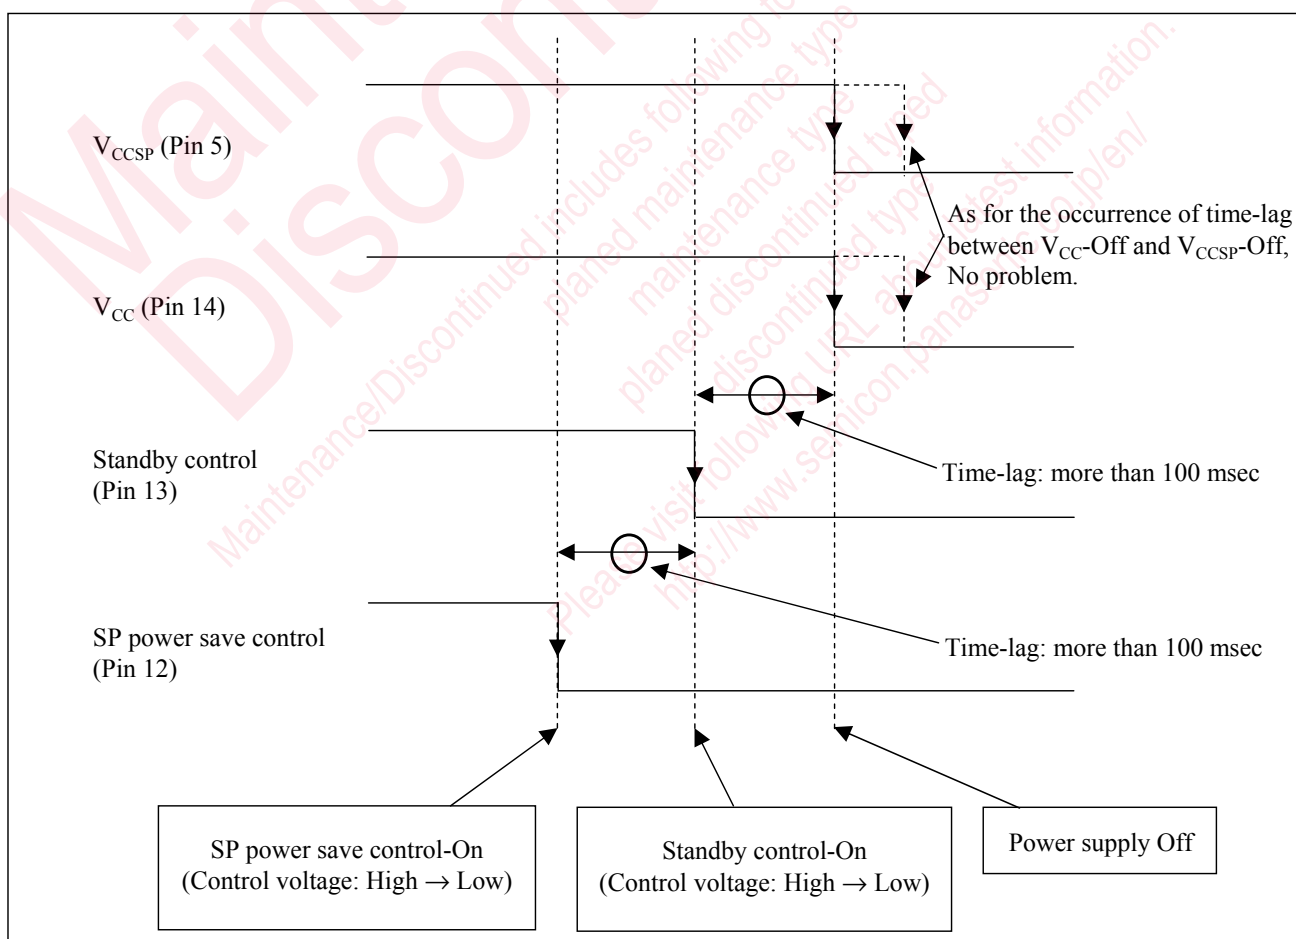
Maintenance/Discontinued

Maintenance/Discontinued includes following four Product lifecycle stage. planed maintenance type, maintenance type, planed discontinued typed, discontinued type

Please visit following URL about latest information. http://www.semicon.panasonic.co.jp/en/

$V_{CCSP}$ (Pin 5)

As for the occurrence of time-lag between $V_{CC}$-Off and $V_{CCSP}$-Off, No problem.

$V_{CC}$ (Pin 14)

Standby control (Pin 13)

Time-lag: more than 100 msec

SP power save control (Pin 12)

Time-lag: more than 100 msec

SP power save control-On (Control voltage: High $\rightarrow$ Low)

Standby control-On (Control voltage: High $\rightarrow$ Low)

Power supply Off